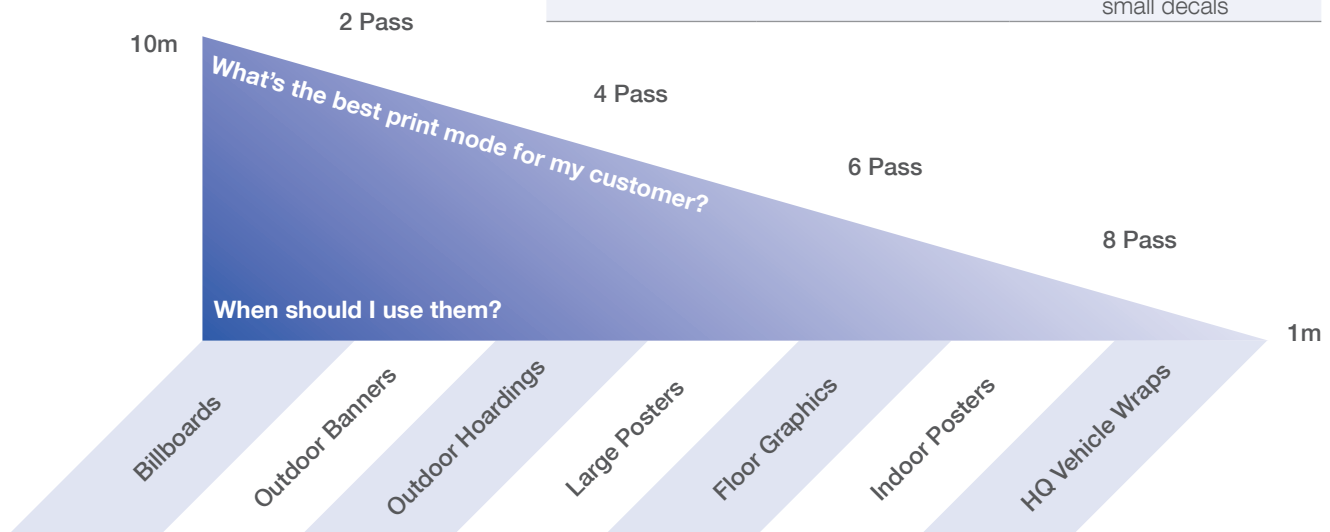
small decals

2 Pass

10m

What's the best print mode for my customer?

4 Pass

6 Pass

8 Pass

When should I use them?

1m

Billboards

Outdoor Banners

Outdoor Hoardings

Large Posters

Floor Graphics

Indoor Posters

HQ Vehicle Wraps